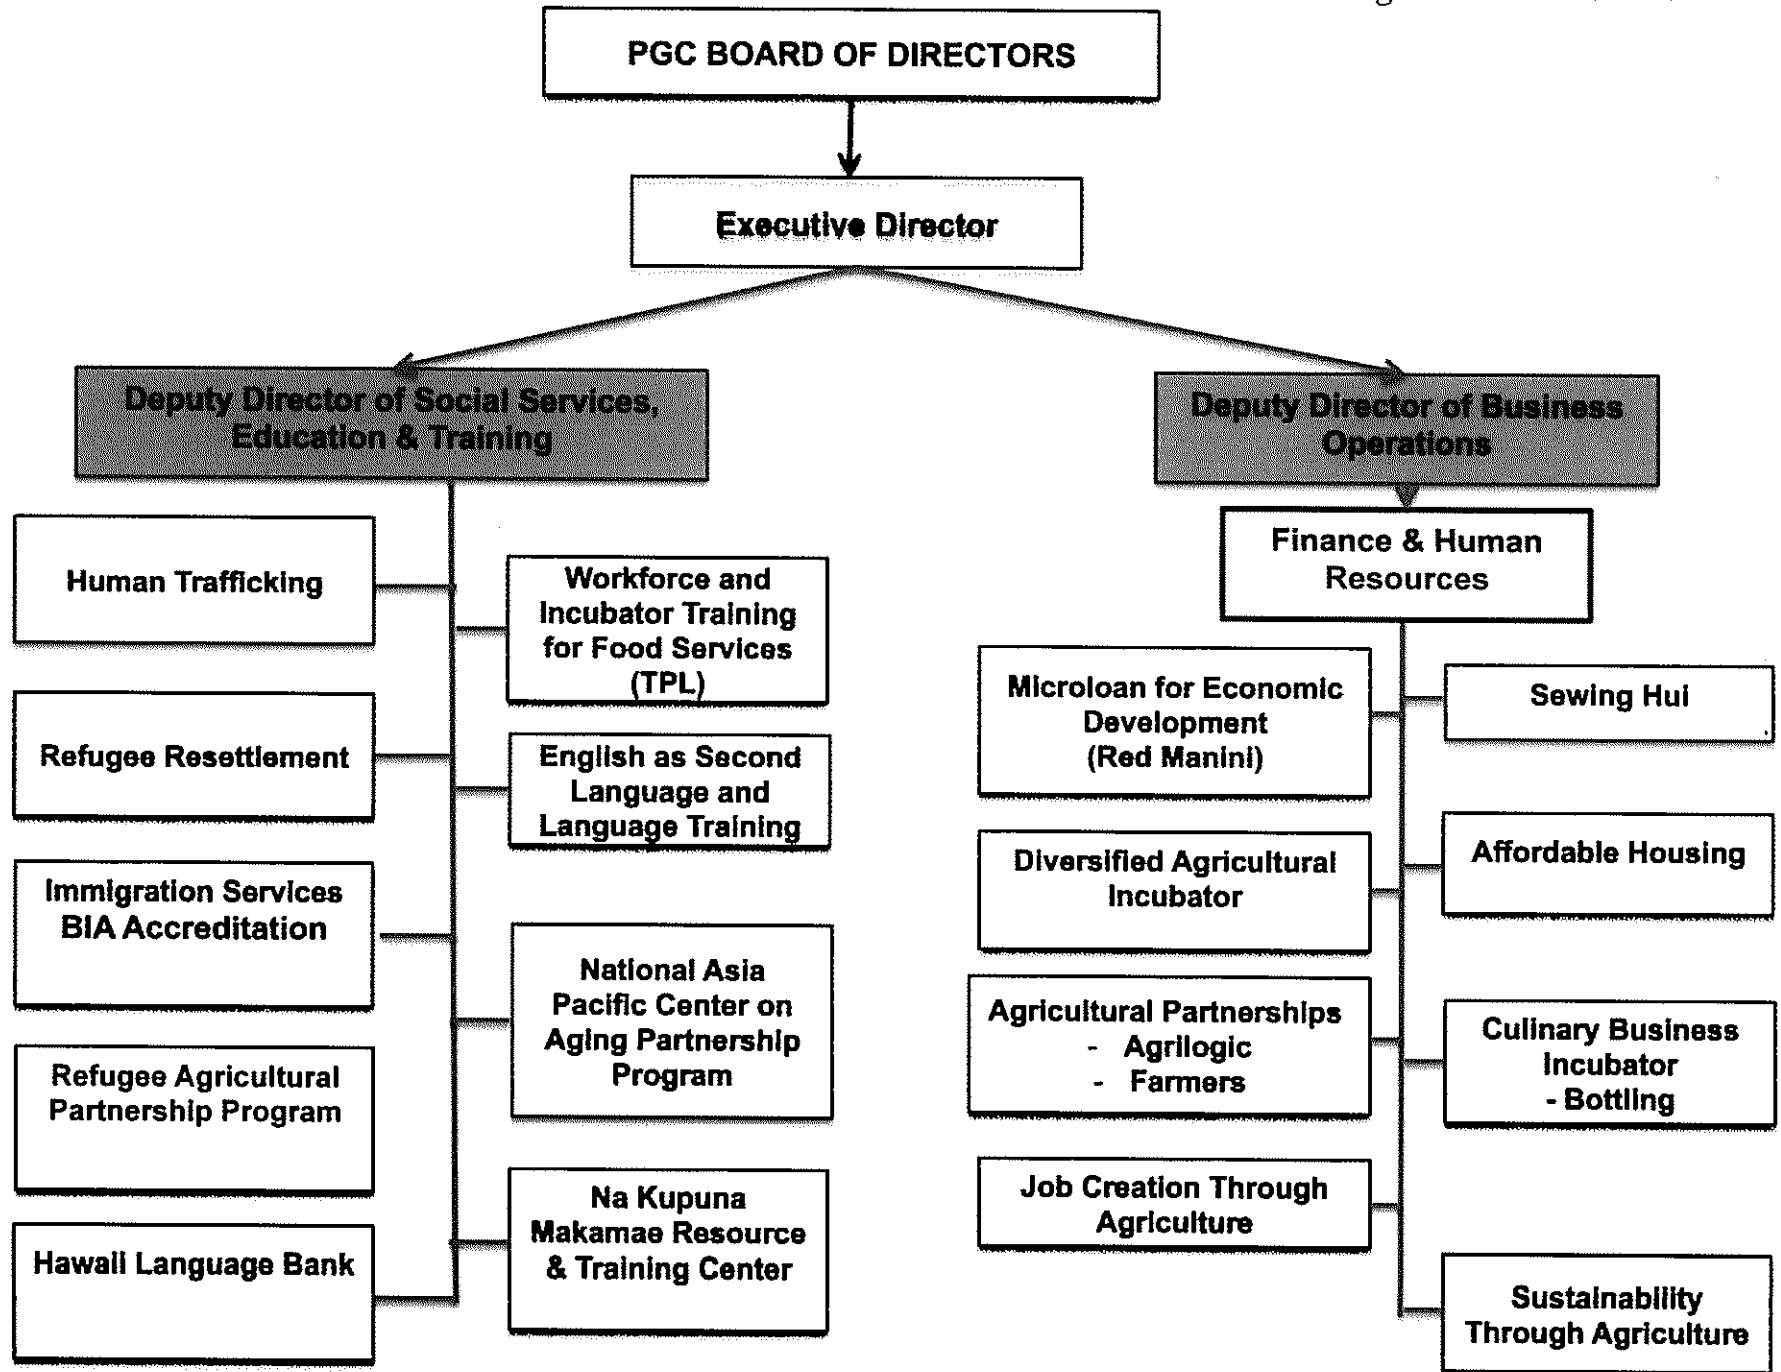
PGC BOARD OF DIRECTORS

Executive Director

Deputy Director of Social Services, Education & Training

Deputy Director of Business Operations

Human Trafficking

Workforce and Incubator Training for Food Services (TPL)

Refugee Resettlement

English as Second Language and Language Training

Immigration Services BIA Accreditation

National Asia Pacific Center on Aging Partnership Program

Refugee Agricultural Partnership Program

Na Kupuna Makamae Resource & Training Center

Hawaii Language Bank

Finance & Human Resources

Microloan for Economic Development (Red Manini)

Sewing Hui

Diversified Agricultural Incubator

Affordable Housing

Agricultural Partnerships
- Agrilogic
- Farmers

Culinary Business Incubator
- Bottling

Job Creation Through Agriculture

Sustainability Through Agriculture